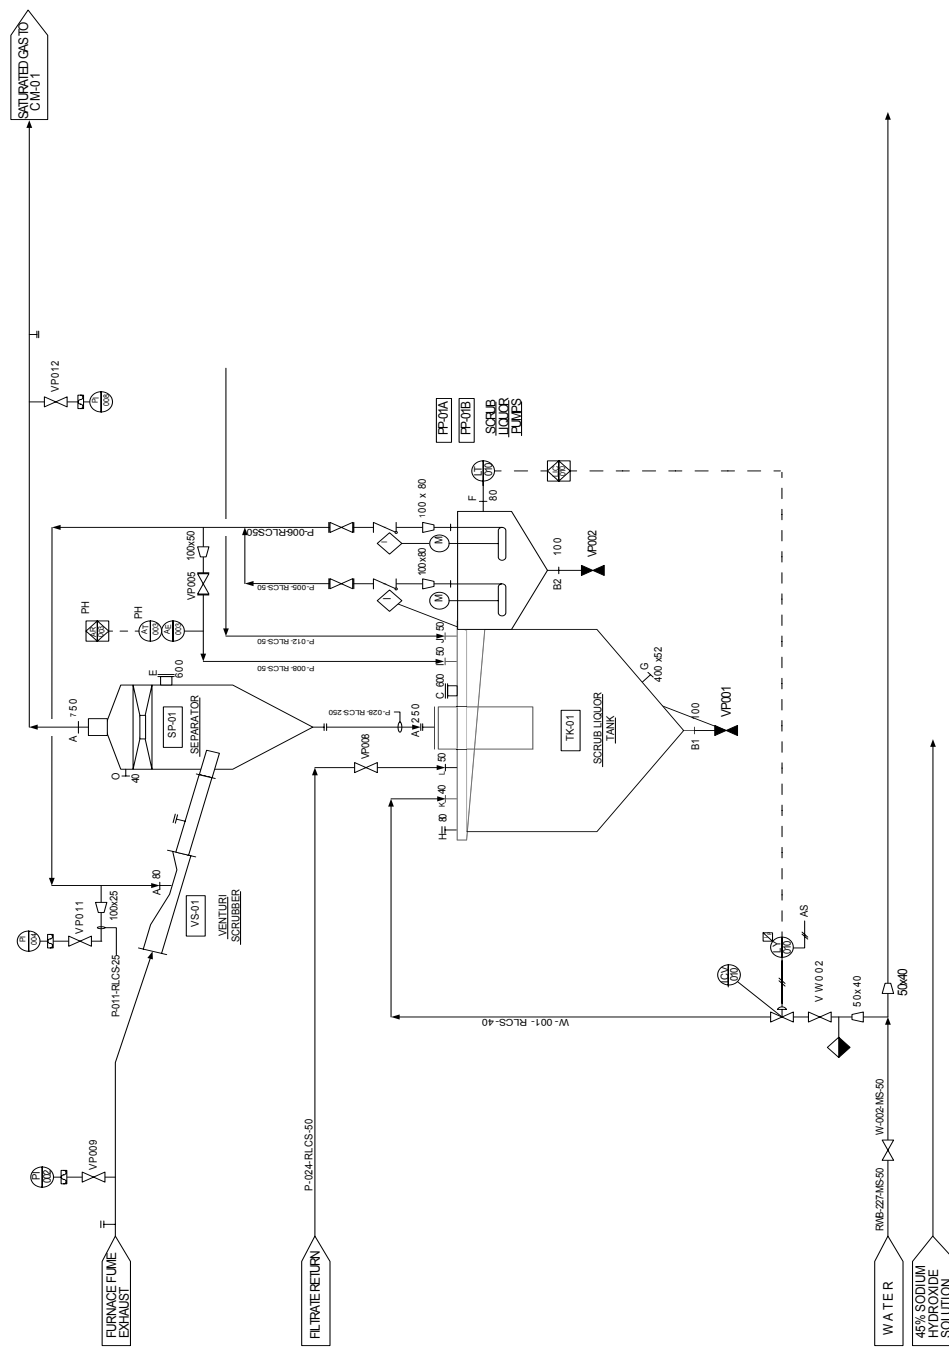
SATURATED GAS TO CM-01

VP012

PP-01A
PP-01B
SCRUB LIQUOR PUMPS

100 x 80
F
80
P-006-RLCS-50
100x50
VP005
100x80
P-005-RLCS-50
100
B2
VP002

PH
PH
P-012-RLCS-50
P-008-RLCS-50
J 50
I 50
E
600
A
750
SP-01
SEPARATOR
O
40
P-028-RLCS-250
C 600
A 250
TK-01
SCRUB LIQUOR TANK
G
400 x52
100
B1
VP001
VP008
L 50
K 40
H 80

VP011
100x25
A 80
VS-01
VENTURI SCRUBBER
P-011-RLCS-25

AS
VW002
50x40
50x40
W-001-RLCS-40

VP009
FURNACE FUME EXHAUST
P-024-RLCS-50
FILTRATE RETURN
RWB-227-MS-50
W-002-MS-50
WATER
45% SODIUM HYDROXIDE SOLUTION